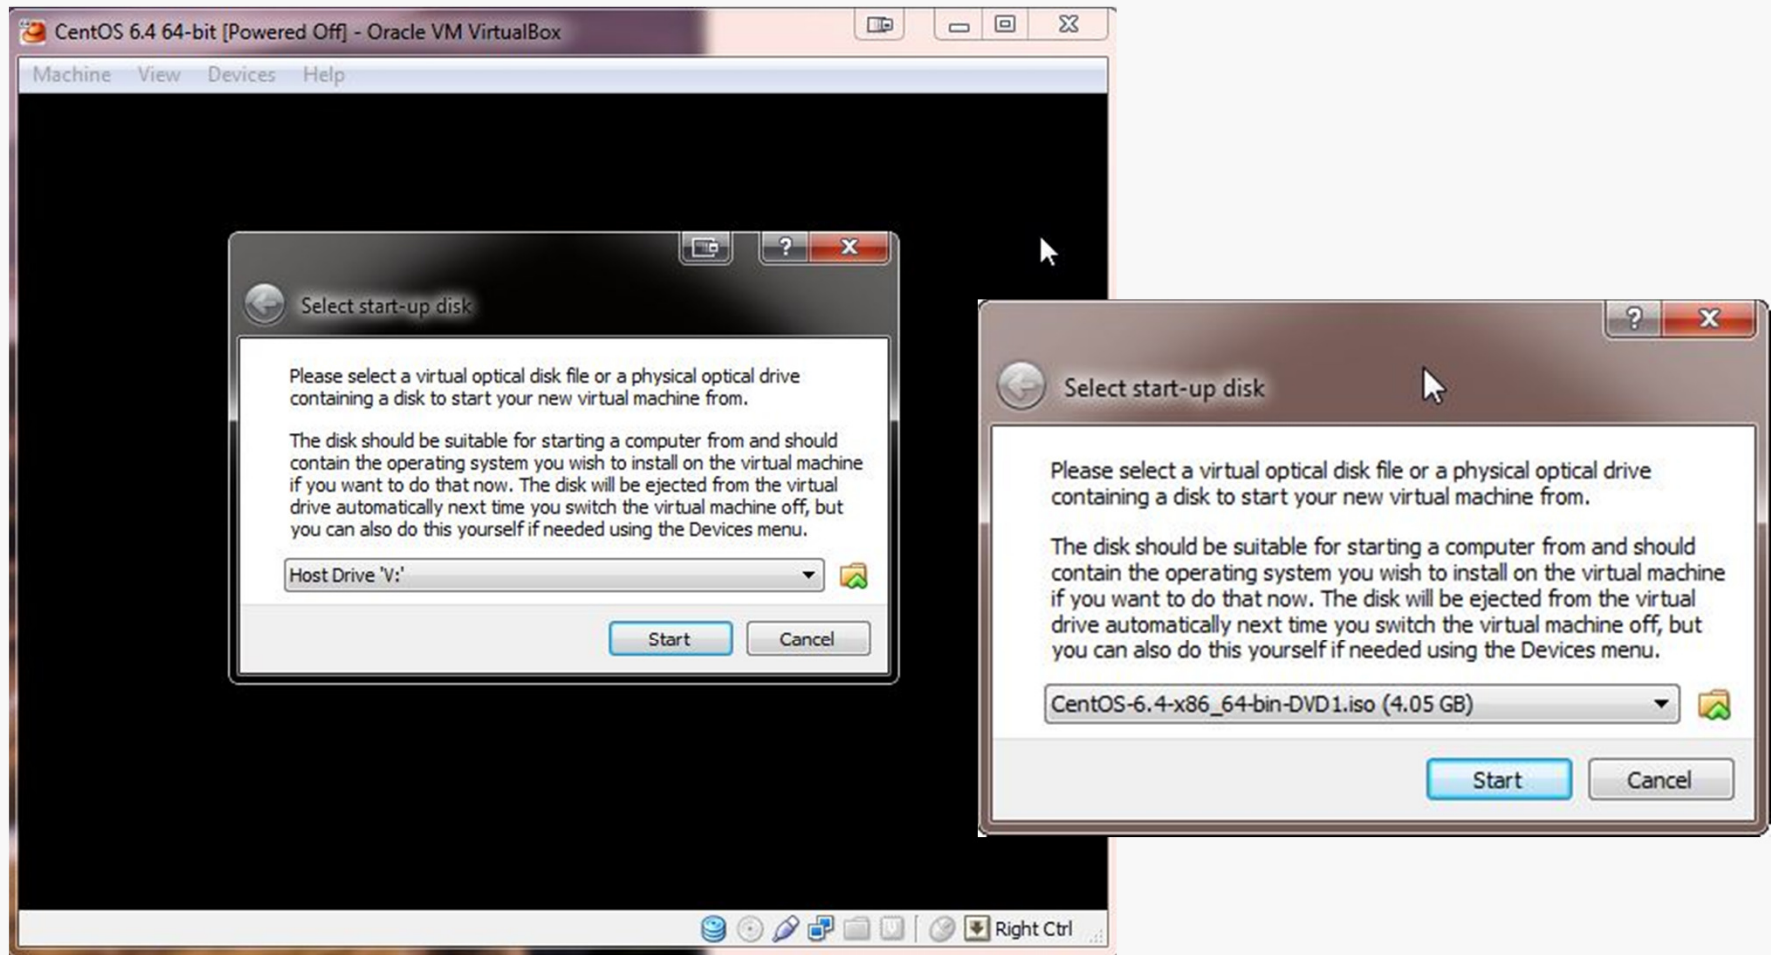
CentOS 6.4 64-bit [Powered Off] - Oracle VM VirtualBox

Machine View Devices Help

?

Select start-up disk

Please select a virtual optical disk file or a physical optical drive containing a disk to start your new virtual machine from.

The disk should be suitable for starting a computer from and should contain the operating system you wish to install on the virtual machine if you want to do that now. The disk will be ejected from the virtual drive automatically next time you switch the virtual machine off, but you can also do this yourself if needed using the Devices menu.

Host Drive 'V:'

Start Cancel

Right Ctrl

?

Select start-up disk

Please select a virtual optical disk file or a physical optical drive containing a disk to start your new virtual machine from.

The disk should be suitable for starting a computer from and should contain the operating system you wish to install on the virtual machine if you want to do that now. The disk will be ejected from the virtual drive automatically next time you switch the virtual machine off, but you can also do this yourself if needed using the Devices menu.

CentOS-6.4-x86_64-bin-DVD1.iso (4.05 GB)

Start Cancel